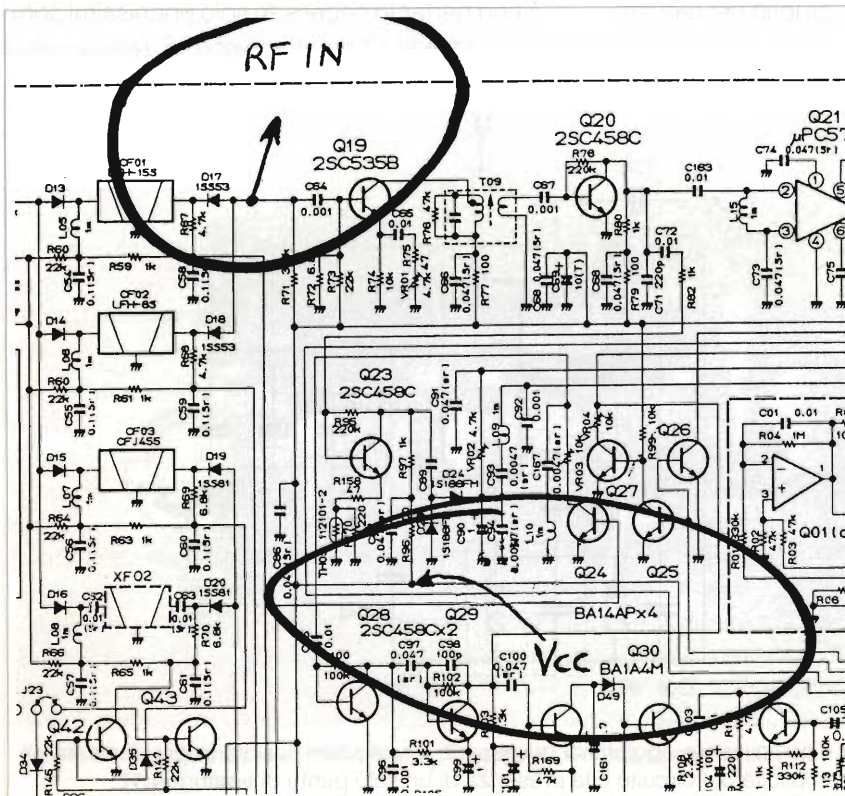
RF IN

Q19
2SC535B

Q20
2SC458C

Q21
μPC57

CF01
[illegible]-153

D17
1SS53

D13

L05

R60
22k

R59 1k

R87 4.7k

C58 0.1(5r)

C64 0.001

T09

C67 0.001

R78 220k

C163 0.01

C74 0.047(5r)

L15

C73 0.047(5r)

C75

R71

R72

R73 22k

R74 10k

VR01 10k

R75 4.7

R76 4.7k

C65 0.01

C66 0.047(5r)

R77 100

C68 0.047(5r)

C69 10(T)

C59

R80 1k

R79 100

C71 220p

C72 0.01

R82 1k

D14

CF02
LF-H-B3

D18
1SS53

L06

R60
22k

R61 1k

C55 0.1(5r)

R68 4.7k

C59 0.1(5r)

Q23
2SC458C

R56 220k

R97 1k

C91 0.047(5r)

VR02 4.7k

L09 1m

C92 0.001

R04 10k

R99 10k

Q26

C01 0.01

R04 1M

D15

CF03
CFJ455

D19
1SS81

L07

R64
22k

R63 1k

C56 0.1(5r)

R69 6.8k

C60 0.1(5r)

R158 2.2k

C89

Q24
1SS88FH

C167 0.047(5r)

VR03

Q27

C86 0.1(5r)

TH01 112101-2

R95 220

R96

C90

L10 1m

Q24

Q25

R01 330k

R02 47k

R03 47k

Q01

D16

XF02

D20
1SS81

L08

R66
22k

R65 1k

C32 0.01

C63 0.01

R70 6.8k

C61 0.1(5r)

BA14APx4

R06

Q28
2SC458Cx2

Q29

Vcc

Q30
BA1A4M

C97 0.047 (5r)

C98 100p

C100 0.047 (5r)

R102 100k

100k

D49

J23

Q42

Q43

D34

D35

R145

R146 22k

R147

R148 22k

R101 3.3k

C96

C99

R169 4.7k

C161

R108

R110 100

R112 330k

C105